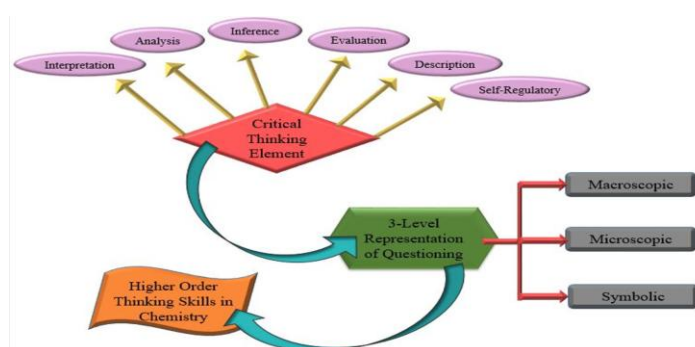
Interpretation

Analysis

Inference

Evaluation

Description

Self-Regulatory

Critical Thinking Element

3-Level Representation of Questioning

Macroscopic

Microscopic

Symbolic

Higher Order Thinking Skills in Chemistry